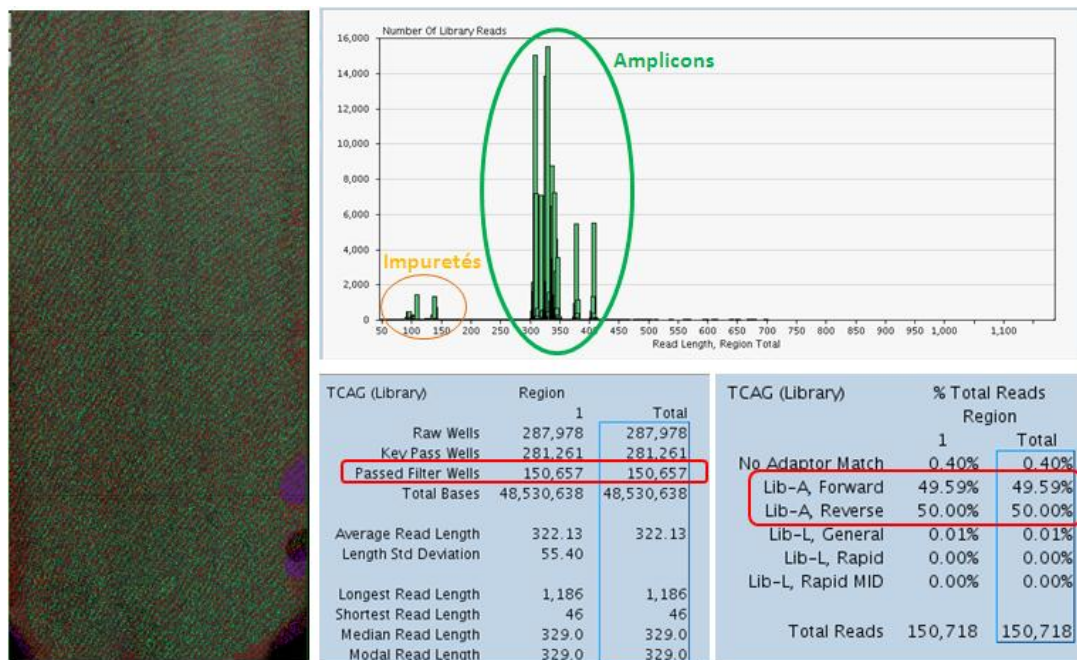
Number Of Library Reads

16,000
14,000
12,000
10,000
8,000
6,000
4,000
2,000
0

Amplicons

Impuretés

50 100 150 200 250 300 350 400 450 500 550 600 650 700 750 800 850 900 950 1,000 1,100

Read Length, Region Total

| TCAG (Library) | Region 1 | Total |
|---|---|---|
| Raw Wells | 287,978 | 287,978 |
| Key Pass Wells | 281,261 | 281,261 |
| Passed Filter Wells | 150,657 | 150,657 |
| Total Bases | 48,530,638 | 48,530,638 |
| | | |
| Average Read Length | 322.13 | 322.13 |
| Length Std Deviation | 55.40 | |
| | | |
| Longest Read Length | 1,186 | 1,186 |
| Shortest Read Length | 46 | 46 |
| Median Read Length | 329.0 | 329.0 |
| Modal Read Length | 329.0 | 329.0 |

| TCAG (Library) | % Total Reads Region 1 | Total |
|---|---|---|
| No Adaptor Match | 0.40% | 0.40% |
| Lib-A, Forward | 49.59% | 49.59% |
| Lib-A, Reverse | 50.00% | 50.00% |
| Lib-L, General | 0.01% | 0.01% |
| Lib-L, Rapid | 0.00% | 0.00% |
| Lib-L, Rapid MID | 0.00% | 0.00% |
| | | |
| Total Reads | 150,718 | 150,718 |